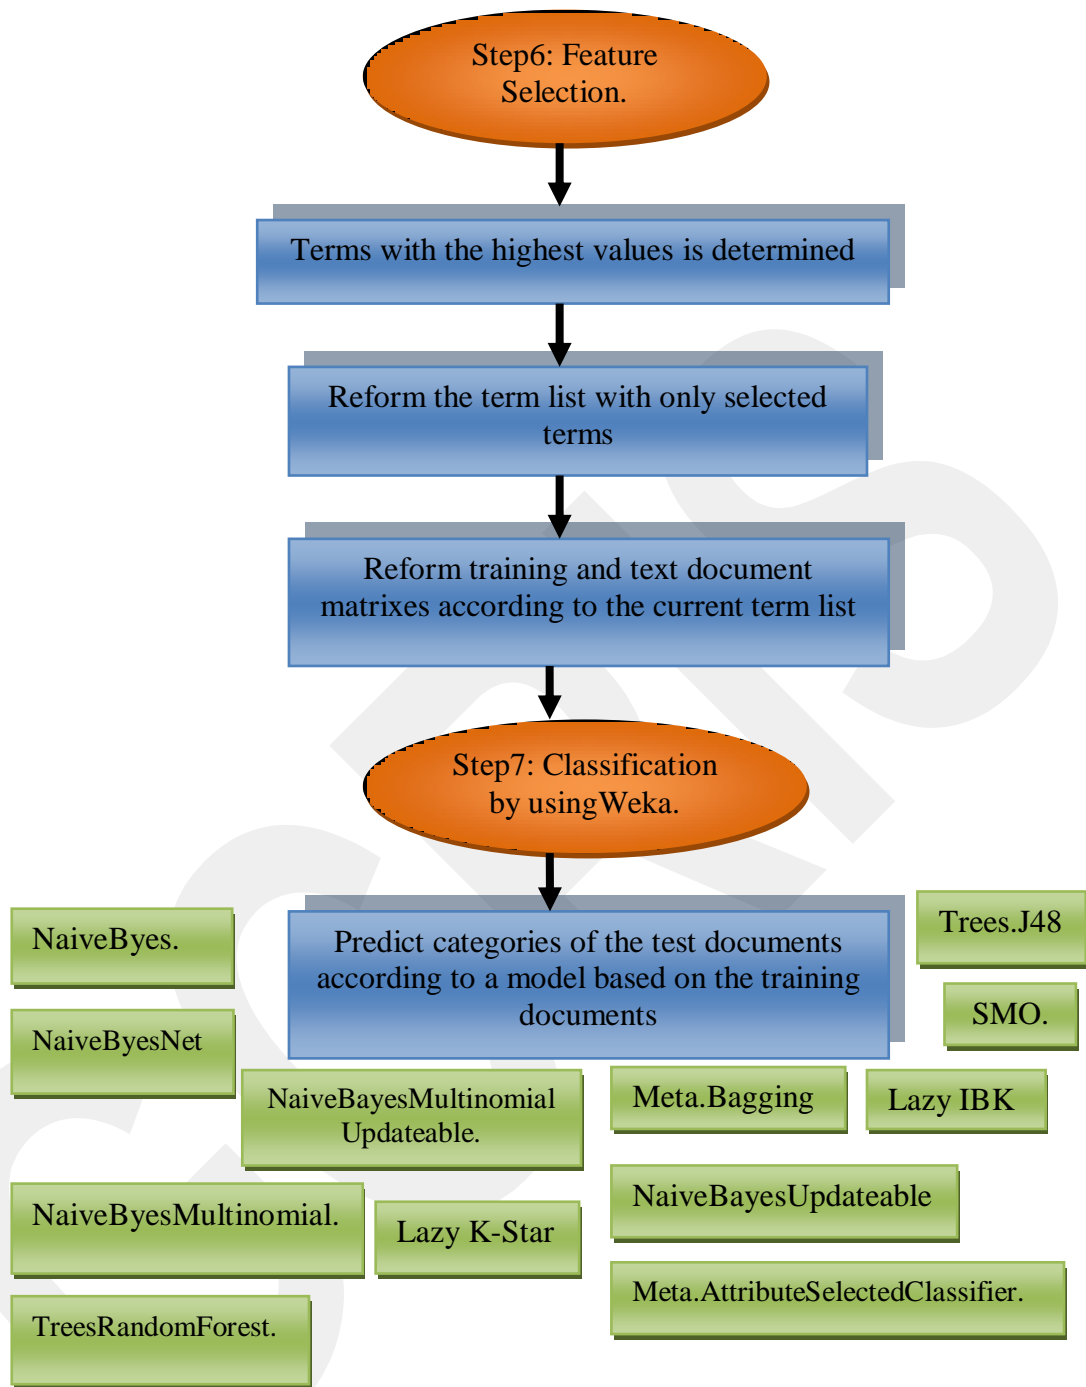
Step6: Feature Selection.

Terms with the highest values is determined

Reform the term list with only selected terms

Reform training and text document matrixes according to the current term list

Step7: Classification by usingWeka.

NaiveByes.

Predict categories of the test documents according to a model based on the training documents

Trees.J48

SMO.

NaiveByesNet

NaiveBayesMultinomial Updateable.

Meta.Bagging

Lazy IBK

NaiveByesMultinomial.

Lazy K-Star

NaiveBayesUpdateable

Meta.AttributeSelectedClassifier.

TreesRandomForest.